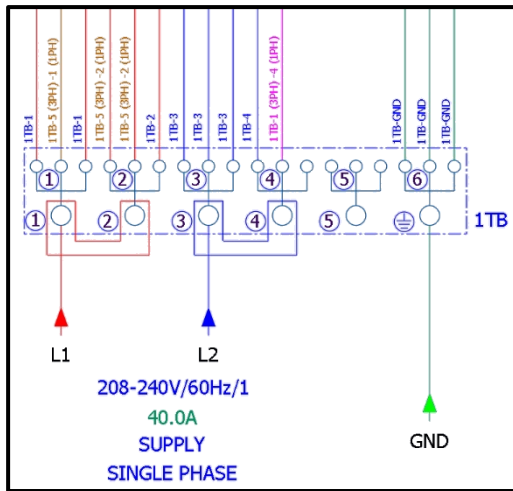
1TB-1
1TB-5 (3PH) -1 (1PH)
1TB-1
1TB-5 (3PH) -2 (1PH)
1TB-5 (3PH) -2 (1PH)
1TB-2
1TB-3
1TB-3
1TB-3
1TB-4
1TB-1 (3PH) -4 (1PH)
1TB-GND
1TB-GND
1TB-GND

1 2 3 4 5 6

1 2 3 4 5

1TB

L1
L2
208-240V/60Hz/1
40.0A
SUPPLY
SINGLE PHASE
GND